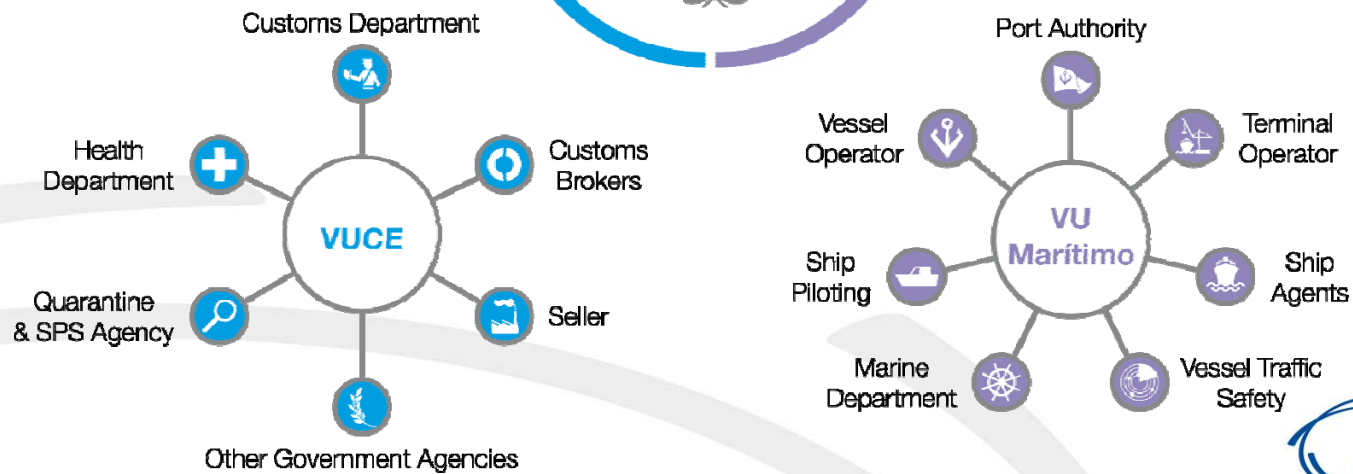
Customs Department

Health Department

Customs Brokers

VUCE

Quarantine & SPS Agency

Seller

Other Government Agencies

Port Authority

Vessel Operator

Terminal Operator

VU Marítimo

Ship Piloting

Ship Agents

Marine Department

Vessel Traffic Safety